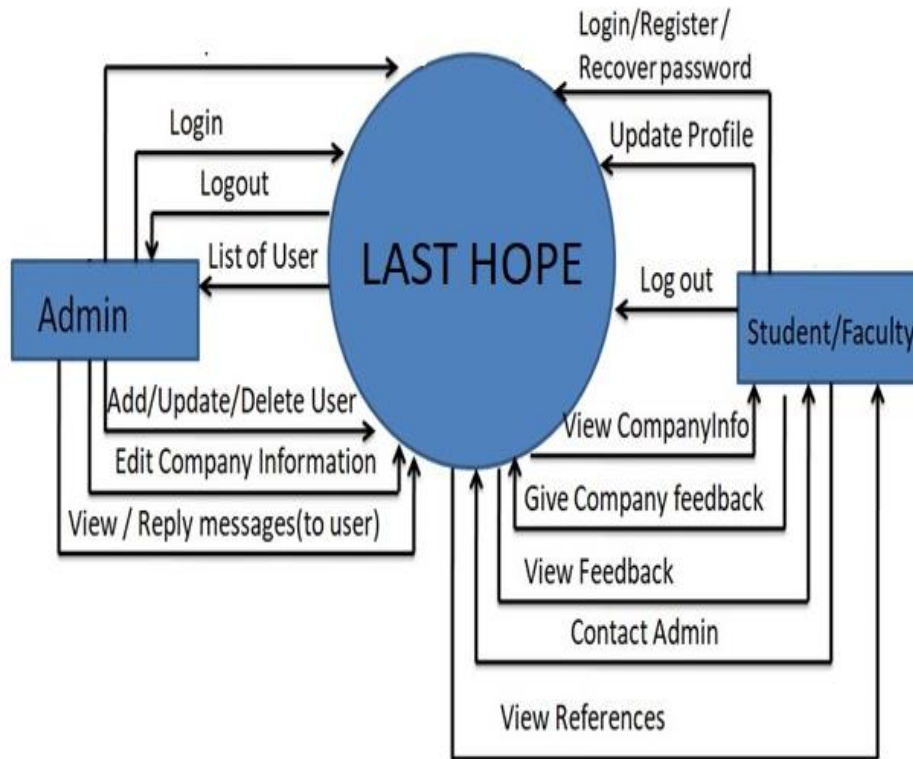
Login/Register/
Recover password

Login

Update Profile

Logout

List of User

LAST HOPE

Log out

Admin

Student/Faculty

Add/Update/Delete User

View CompanyInfo

Edit Company Information

Give Company feedback

View / Reply messages(to user)

View Feedback

Contact Admin

View References